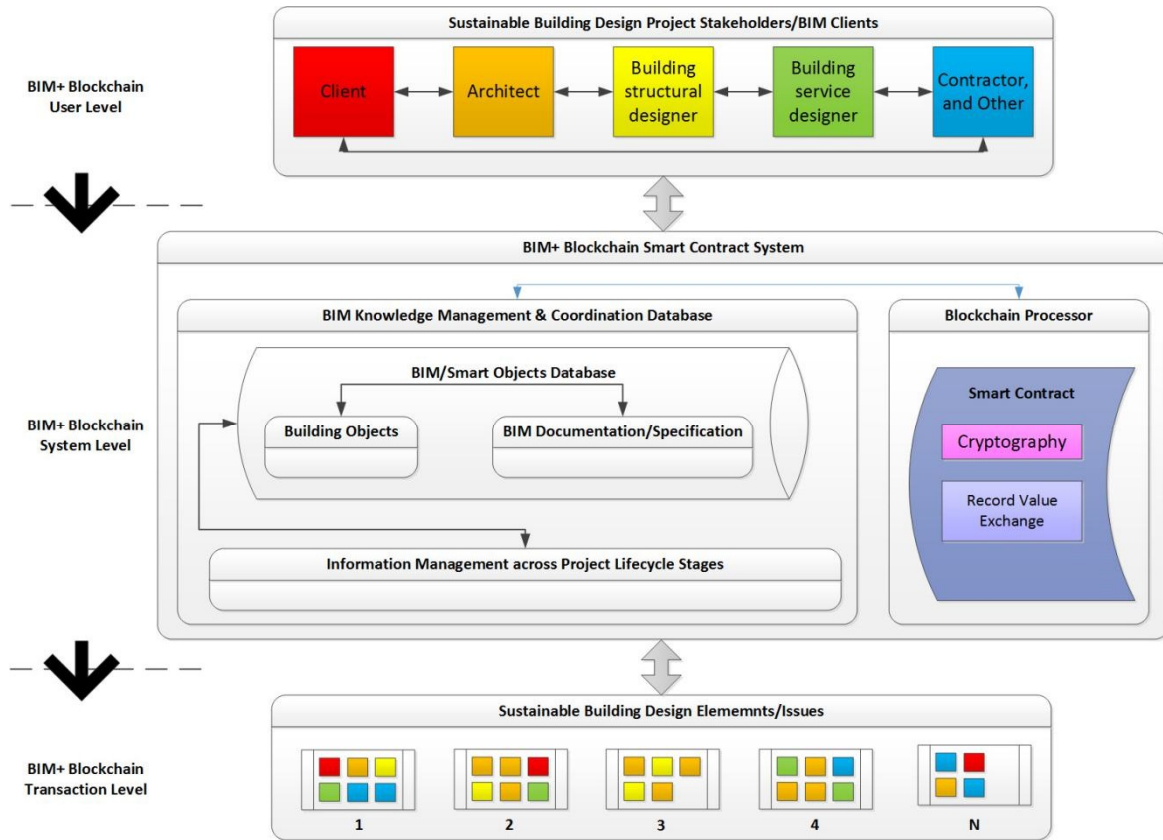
BIM+ Blockchain User Level

Sustainable Building Design Project Stakeholders/BIM Clients

Client

Architect

Building structural designer

Building service designer

Contractor, and Other

BIM+ Blockchain Smart Contract System

BIM+ Blockchain System Level

BIM Knowledge Management & Coordination Database

BIM/Smart Objects Database

Building Objects

BIM Documentation/Specification

Information Management across Project Lifecycle Stages

Blockchain Processor

Smart Contract

Cryptography

Record Value Exchange

BIM+ Blockchain Transaction Level

Sustainable Building Design Elememnts/Issues

1

2

3

4

N